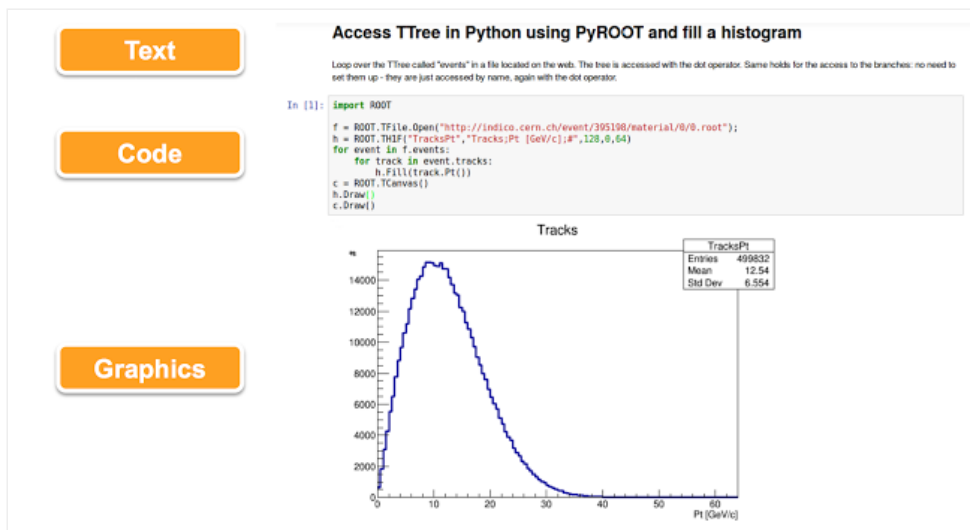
Text

Code

Graphics

Access TTree in Python using PyROOT and fill a histogram

Loop over the TTree called "events" in a file located on the web. The tree is accessed with the dot operator. Same holds for the access to the branches: no need to set them up - they are just accessed by name, again with the dot operator.

In [1]: import ROOT

f = ROOT.TFile.Open("http://indico.cern.ch/event/395198/material/0/0.root");
h = ROOT.TH1F("TracksPt","Tracks;Pt [GeV/c];#",128,0,64)
for event in f.events:
    for track in event.tracks:
        h.Fill(track.Pt())
c = ROOT.TCanvas()
h.Draw()
c.Draw()

Tracks

| TracksPt | |
|---|---|
| Entries | 499832 |
| Mean | 12.54 |
| Std Dev | 6.554 |

#

14000
12000
10000
8000
6000
4000
2000
0

0 10 20 30 40 50 60

Pt [GeV/c]